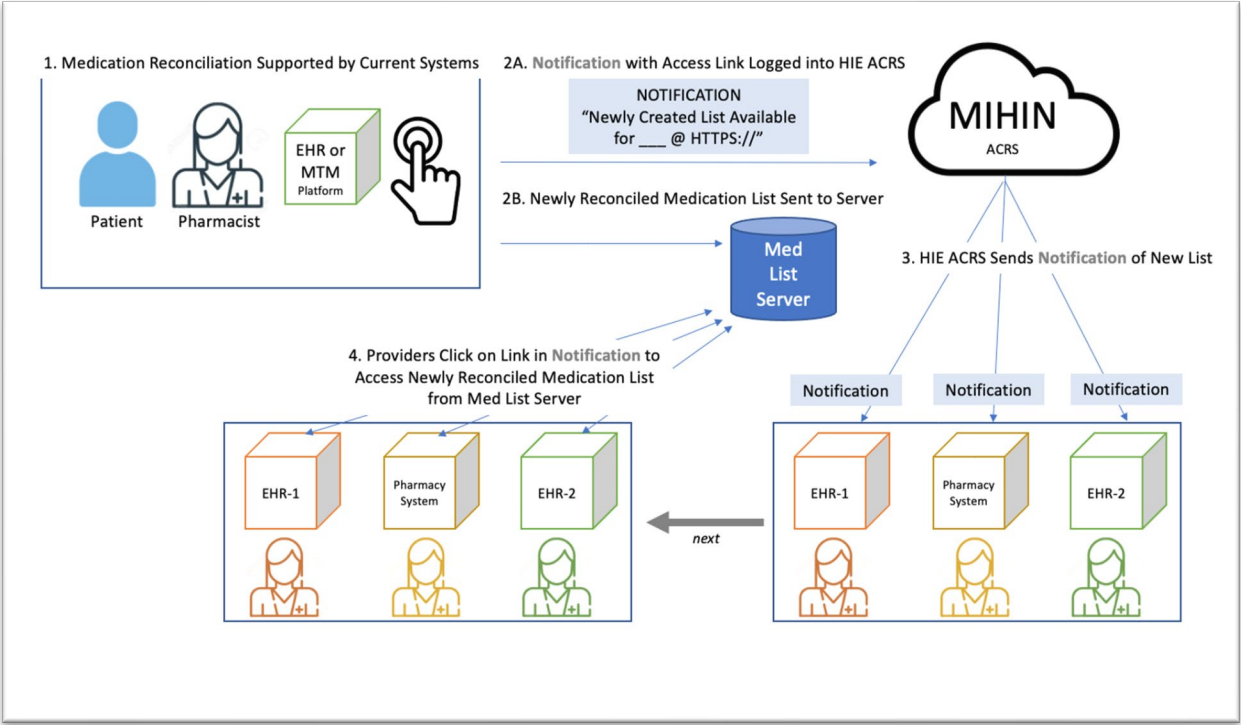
1. Medication Reconciliation Supported by Current Systems

Patient

Pharmacist

EHR or MTM Platform

2A. Notification with Access Link Logged into HIE ACRS

NOTIFICATION
"Newly Created List Available for ___ @ HTTPS://"

MIHIN
ACRS

2B. Newly Reconciled Medication List Sent to Server

Med List Server

3. HIE ACRS Sends Notification of New List

4. Providers Click on Link in Notification to Access Newly Reconciled Medication List from Med List Server

Notification

Notification

Notification

EHR-1

Pharmacy System

EHR-2

next

EHR-1

Pharmacy System

EHR-2